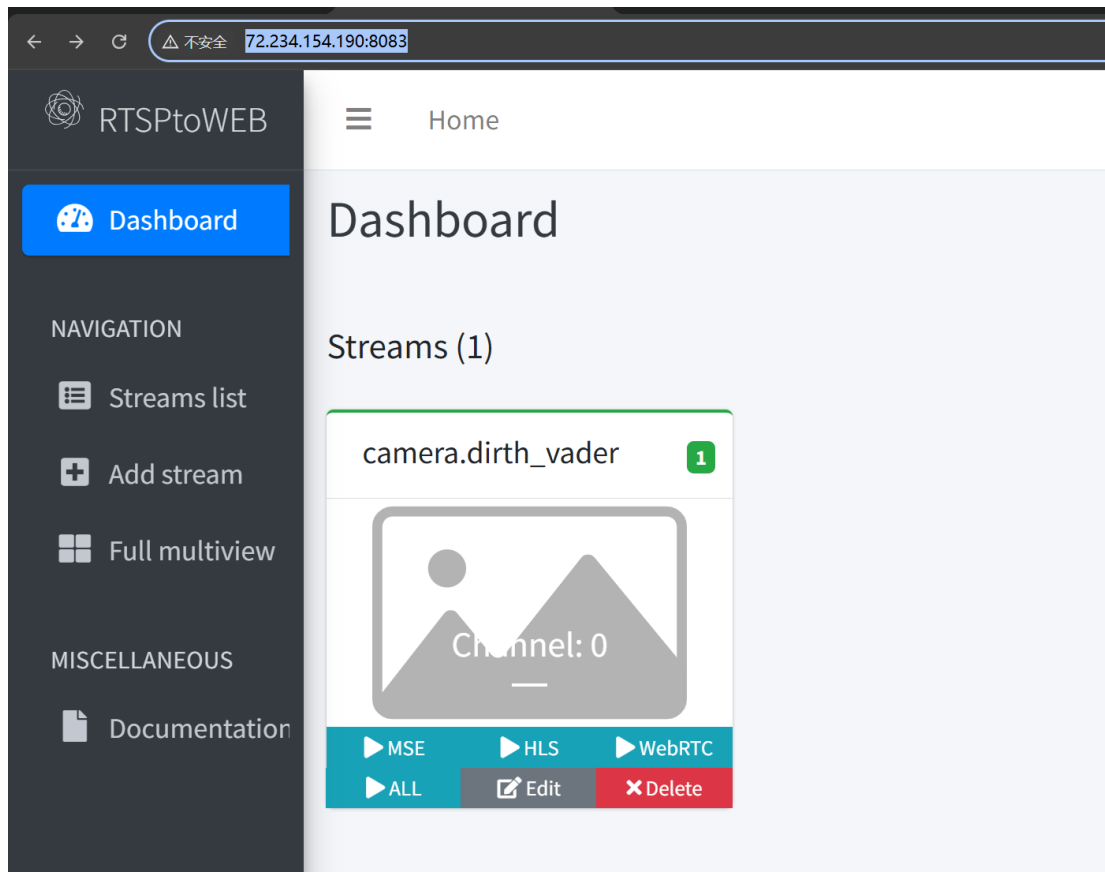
不安全 72.234.154.190:8083

RTSPtoWEB

Home

Dashboard

Dashboard

NAVIGATION

Streams list

Add stream

Full multiview

MISCELLANEOUS

Documentation

Streams (1)

camera.dirth_vader

1

Channel: 0

MSE HLS WebRTC

ALL Edit Delete